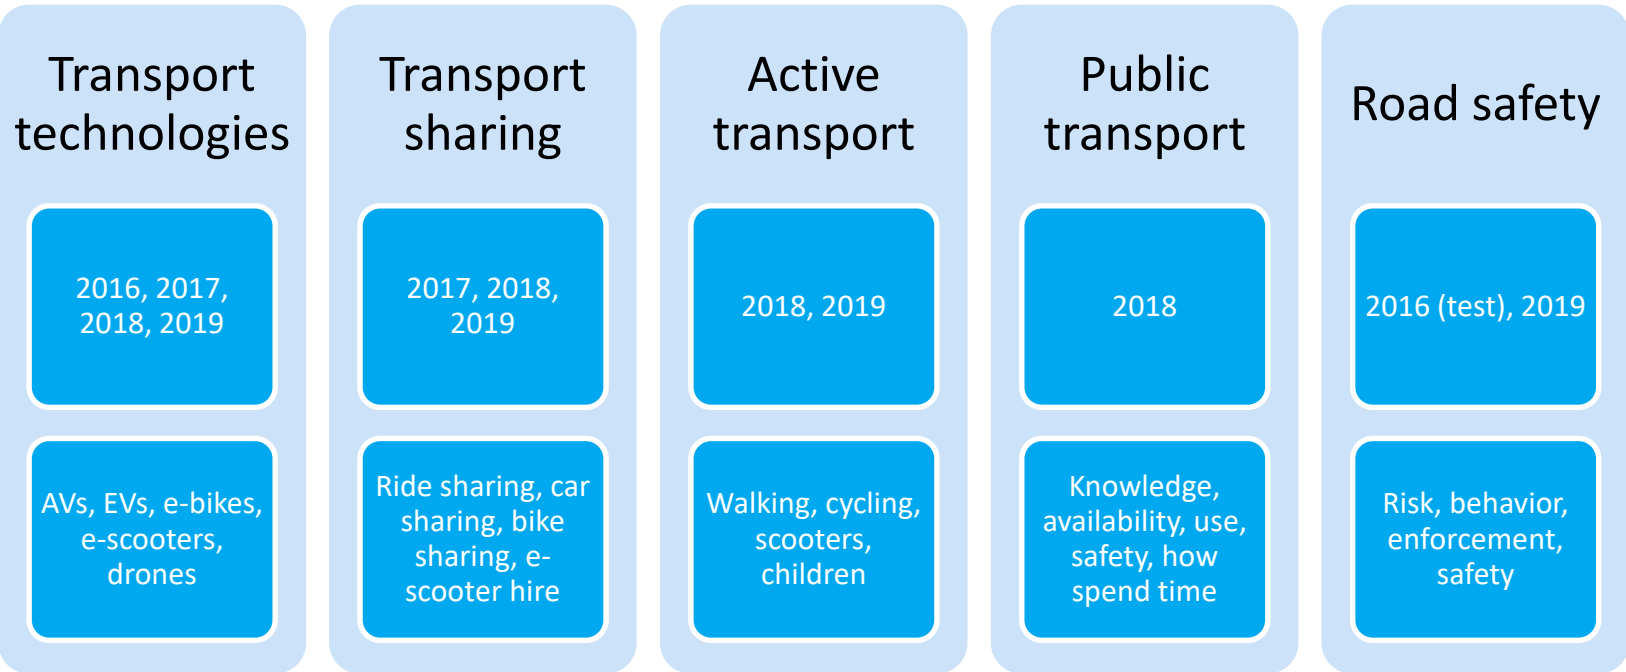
Transport technologies

2016, 2017, 2018, 2019

AVs, EVs, e-bikes, e-scooters, drones

Transport sharing

2017, 2018, 2019

Ride sharing, car sharing, bike sharing, e-scooter hire

Active transport

2018, 2019

Walking, cycling, scooters, children

Public transport

2018

Knowledge, availability, use, safety, how spend time

Road safety

2016 (test), 2019

Risk, behavior, enforcement, safety